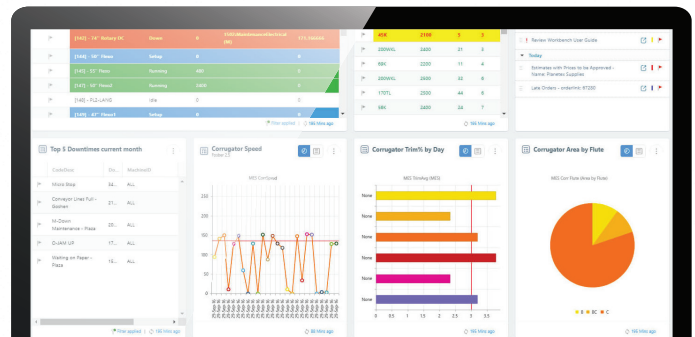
[146] - 74" Rotary DC | Down | 0 | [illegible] | 17% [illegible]
[145] - 50" Flexo | Setup | 0 | 0
[143] - 23" Flexo | Running | 400 | 0
[147] - 50" Hand | Running | 2400 | 0
[149] - FLD-LAND | Idle | 0 | 0
[149] - 87" Flexo1 | Setup | 0 | 0

Filter applied | 165 Mins ago

| 45K | 2100 | 5 | 3 |
|---|---|---|---|
| 200NXL | 3400 | 31 | 5 |
| 58X | 2200 | 11 | 4 |
| 200NXL | 2500 | 25 | 5 |
| 170TL | 2800 | 44 | 8 |
| 58X | 3400 | 71 | 6 |

165 Mins ago

Review Workbench User Guide

Today

Estimates with Prices to be Approved - Name: Planetes Supplies

Late Orders - orderlimit: 87260

Top 5 Downtimes current month

| CodeDesc | Dur... | MachineID |
|---|---|---|
| Micro Stop | 24... | ALL |
| Conveyor Lines Full - Stacker | 24... | ALL |
| M-Down Maintenance - Press | 23... | ALL |
| D-JAM UP | 22... | ALL |
| Waiting on Paper - Press | 15... | ALL |

Filter applied | 165 Mins ago

Corrugator Speed
Notes 23

MIS Contexed

250
200
150
100
50
0

90 Mins ago

Corrugator Trim% by Day

MIS Trimlog (MIS)

None
None
None
None
None
None

0 0.5 1 1.5 2 2.5 3 3.5

165 Mins ago

Corrugator Area by Flute

MIS Corr Flute Area by Flute

B BC C

165 Mins ago